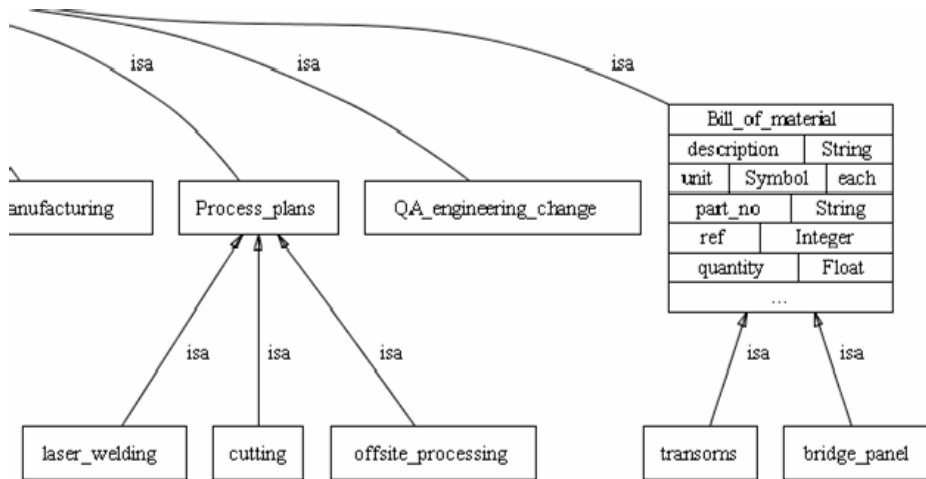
isa

isa

isa

anufacturing

Process_plans

QA_engineering_change

| Bill_of_material | | |
|---|---|---|
| description | String | |
| unit | Symbol | each |
| part_no | String | |
| ref | Integer | |
| quantity | Float | |
| ... | | |

isa

isa

isa

isa

isa

laser_welding

cutting

offsite_processing

transoms

bridge_panel